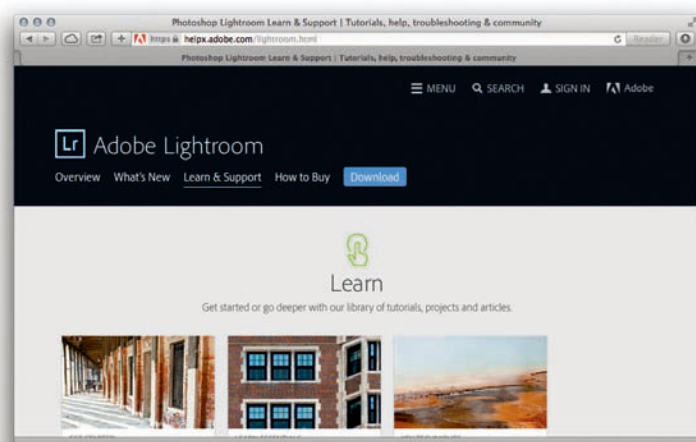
Photoshop Lightroom Learn & Support | Tutorials, help, troubleshooting & community

https helpx.adobe.com/lightroom.html

Reader

Photoshop Lightroom Learn & Support | Tutorials, help, troubleshooting & community

MENU SEARCH SIGN IN Adobe

Lr Adobe Lightroom

Overview What's New Learn & Support How to Buy Download

Learn

Get started or go deeper with our library of tutorials, projects and articles.